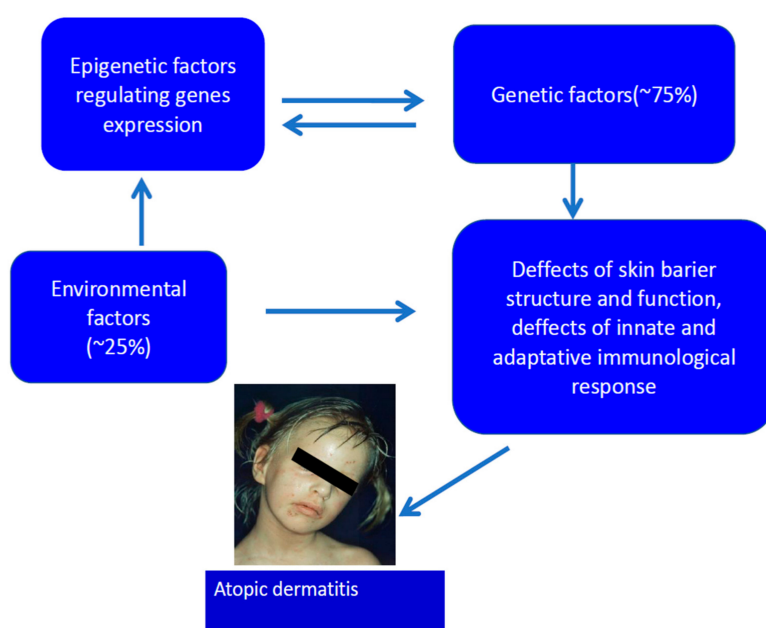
Epigenetic factors regulating genes expression

Genetic factors(~75%)

Environmental factors (~25%)

Deffects of skin barier structure and function, deffects of innate and adaptative immunological response

Atopic dermatitis